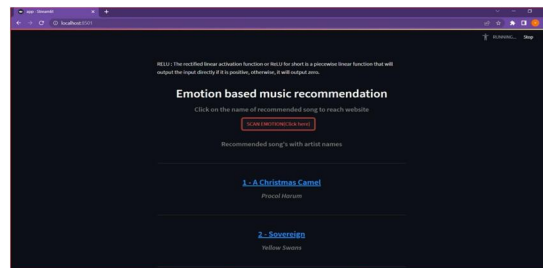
app · Streamlit
localhost:8501

RUNNING... Stop

RELU : The rectified linear activation function or ReLU for short is a piecewise linear function that will output the input directly if it is positive, otherwise, it will output zero.

Emotion based music recommendation

Click on the name of recommended song to reach website

SCAN EMOTION(Click here)

Recommended song's with artist names

1 - A Christmas Camel

Procol Harum

2 - Sovereign

Yellow Swans